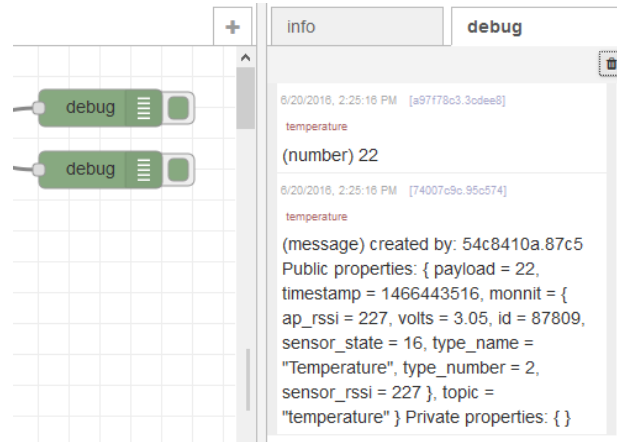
+

debug

debug

info

debug

6/20/2016, 2:25:16 PM [a97f78c3.3cdee8]

temperature

(number) 22

6/20/2016, 2:25:16 PM [74007c9c.95c574]

temperature

(message) created by: 54c8410a.87c5 Public properties: { payload = 22, timestamp = 1466443516, monnit = { ap_rssi = 227, volts = 3.05, id = 87809, sensor_state = 16, type_name = "Temperature", type_number = 2, sensor_rssi = 227 }, topic = "temperature" } Private properties: { }